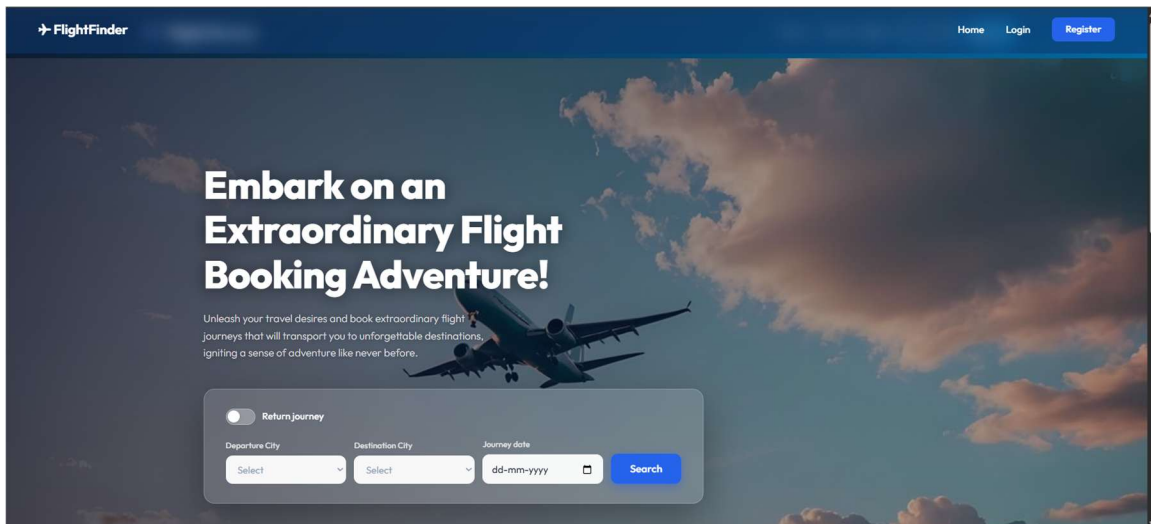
FlightFinder

Home Login Register

Embark on an Extraordinary Flight Booking Adventure!

Unleash your travel desires and book extraordinary flight journeys that will transport you to unforgettable destinations, igniting a sense of adventure like never before.

Return journey

Departure City
Select

Destination City
Select

Journey date
dd-mm-yyyy

Search